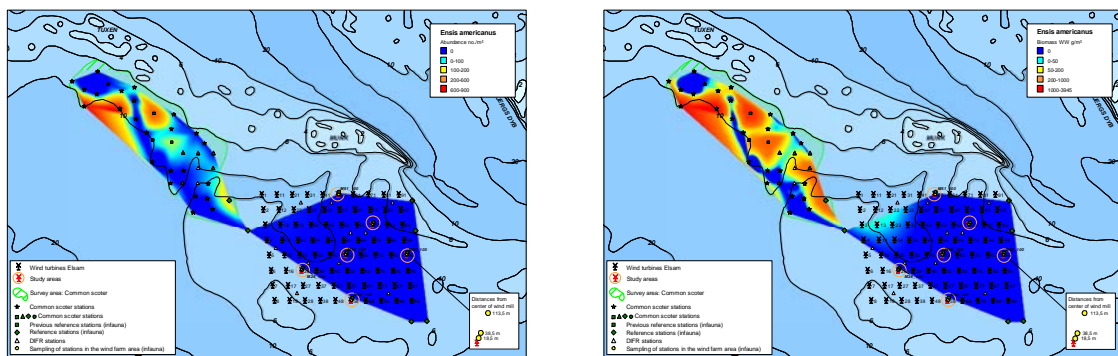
TUXEN

Ensis americanus
Abundance no./m²
0
0-100
100-200
200-600
600-900

10
20
10
20
10
6
6

Wind turbines Elsam
Study areas
Survey area: Common scoter
Common scoter stations
Common scoter stations
Previous reference stations (infauna)
Reference stations (infauna)
DIFR stations
Sampling of stations in the wind farm area (infauna)

Distances from center of wind mill
113,5 m
38,5 m
18,5 m

TUXEN

Ensis americanus
Biomass WW g/m²
0
0-50
50-200
200-1000
1000-3945

10
20
10
20
10
6
6

Wind turbines Elsam
Study areas
Survey area: Common scoter
Common scoter stations
Common scoter stations
Previous reference stations (infauna)
Reference stations (infauna)
DIFR stations
Sampling of stations in the wind farm area (infauna)

Distances from center of wind mill
113,5 m
38,5 m
18,5 m